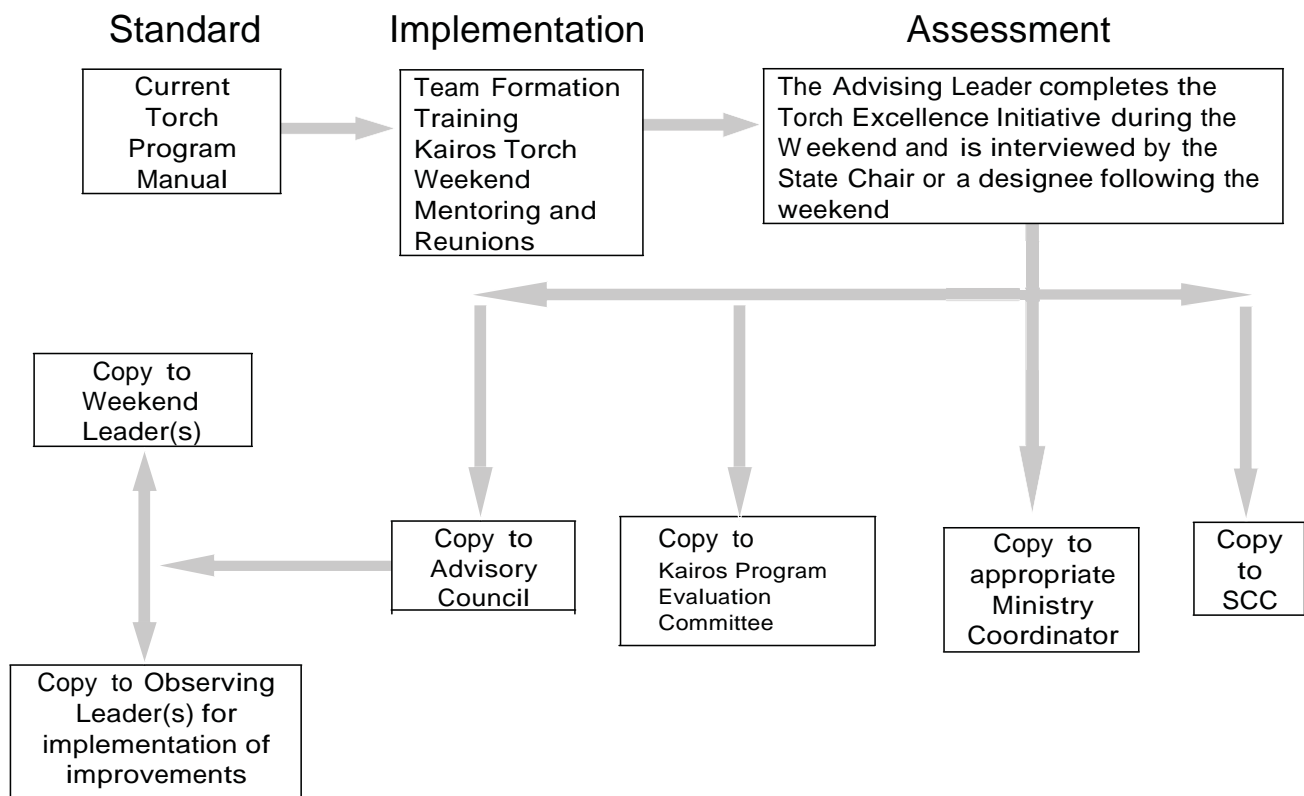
Standard

Implementation

Assessment

Current Torch Program Manual

Team Formation
Training
Kairos Torch Weekend
Mentoring and Reunions

The Advising Leader completes the Torch Excellence Initiative during the W eekend and is interviewed by the State Chair or a designee following the weekend

Copy to Weekend Leader(s)

Copy to Advisory Council

Copy to Kairos Program Evaluation Committee

Copy to appropriate Ministry Coordinator

Copy to SCC

Copy to Observing Leader(s) for implementation of improvements